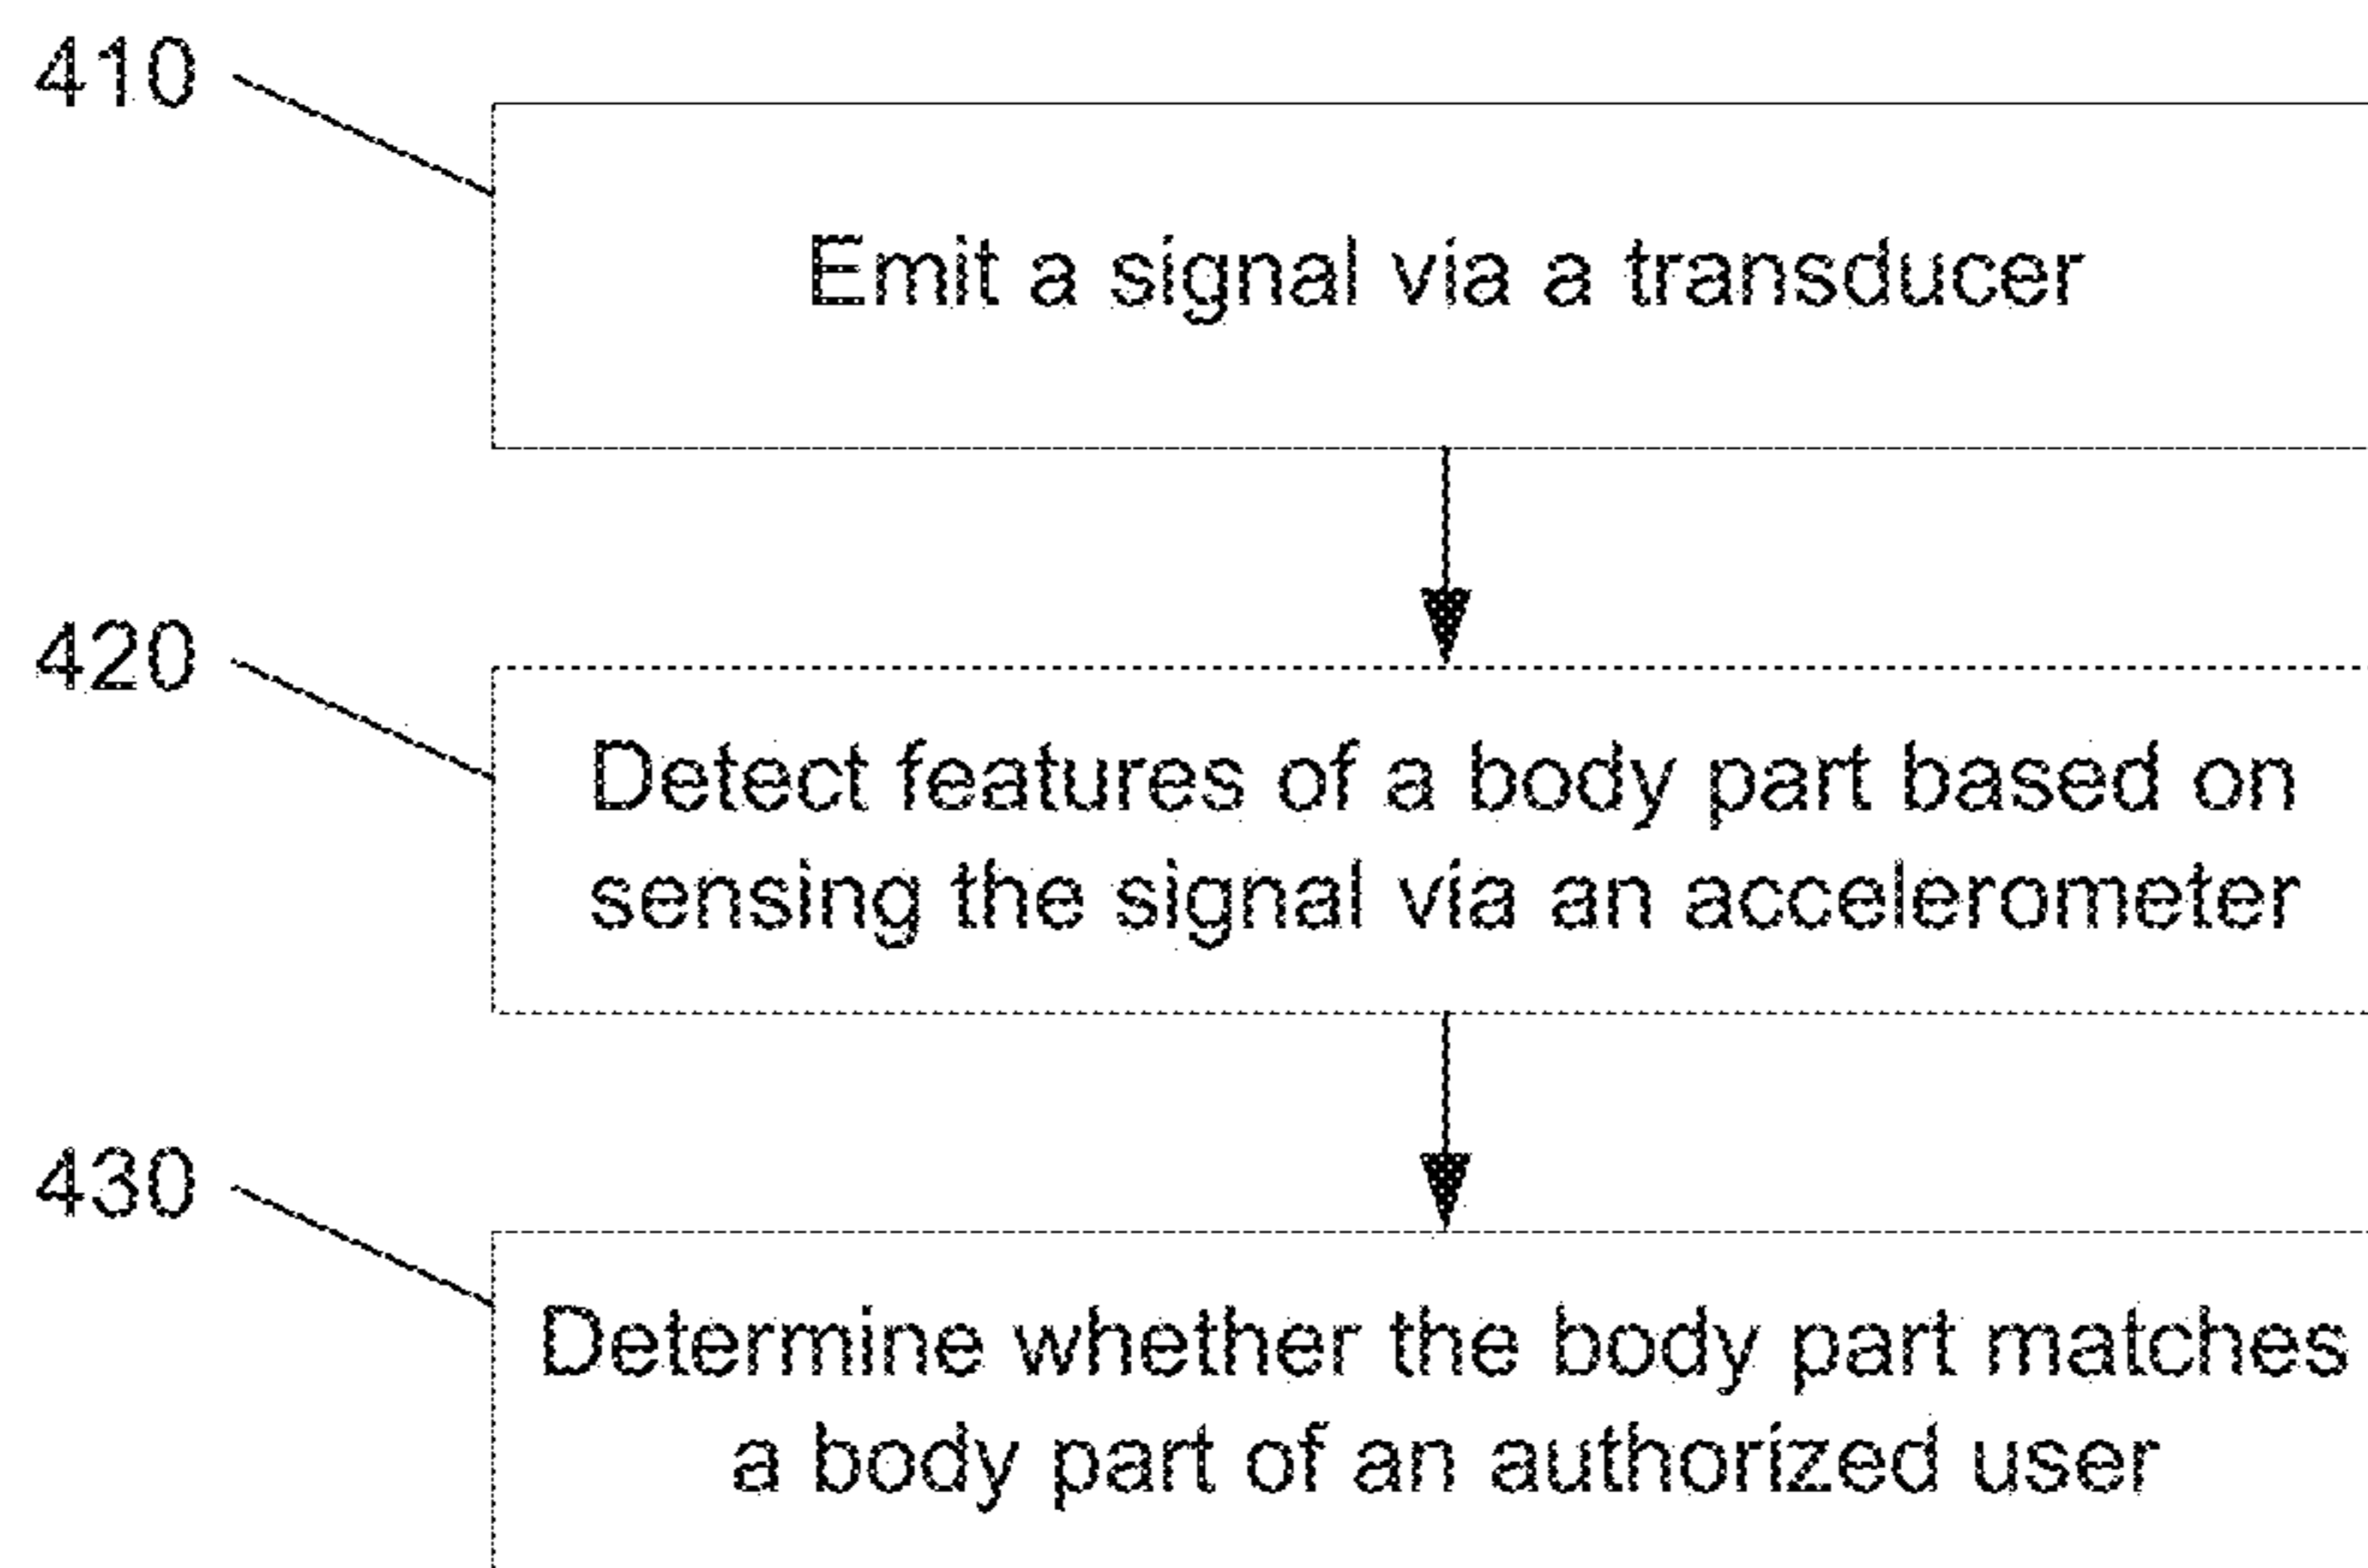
410

Emit a signal via a transducer

420

Detect features of a body part based on sensing the signal via an accelerometer

430

Determine whether the body part matches a body part of an authorized user